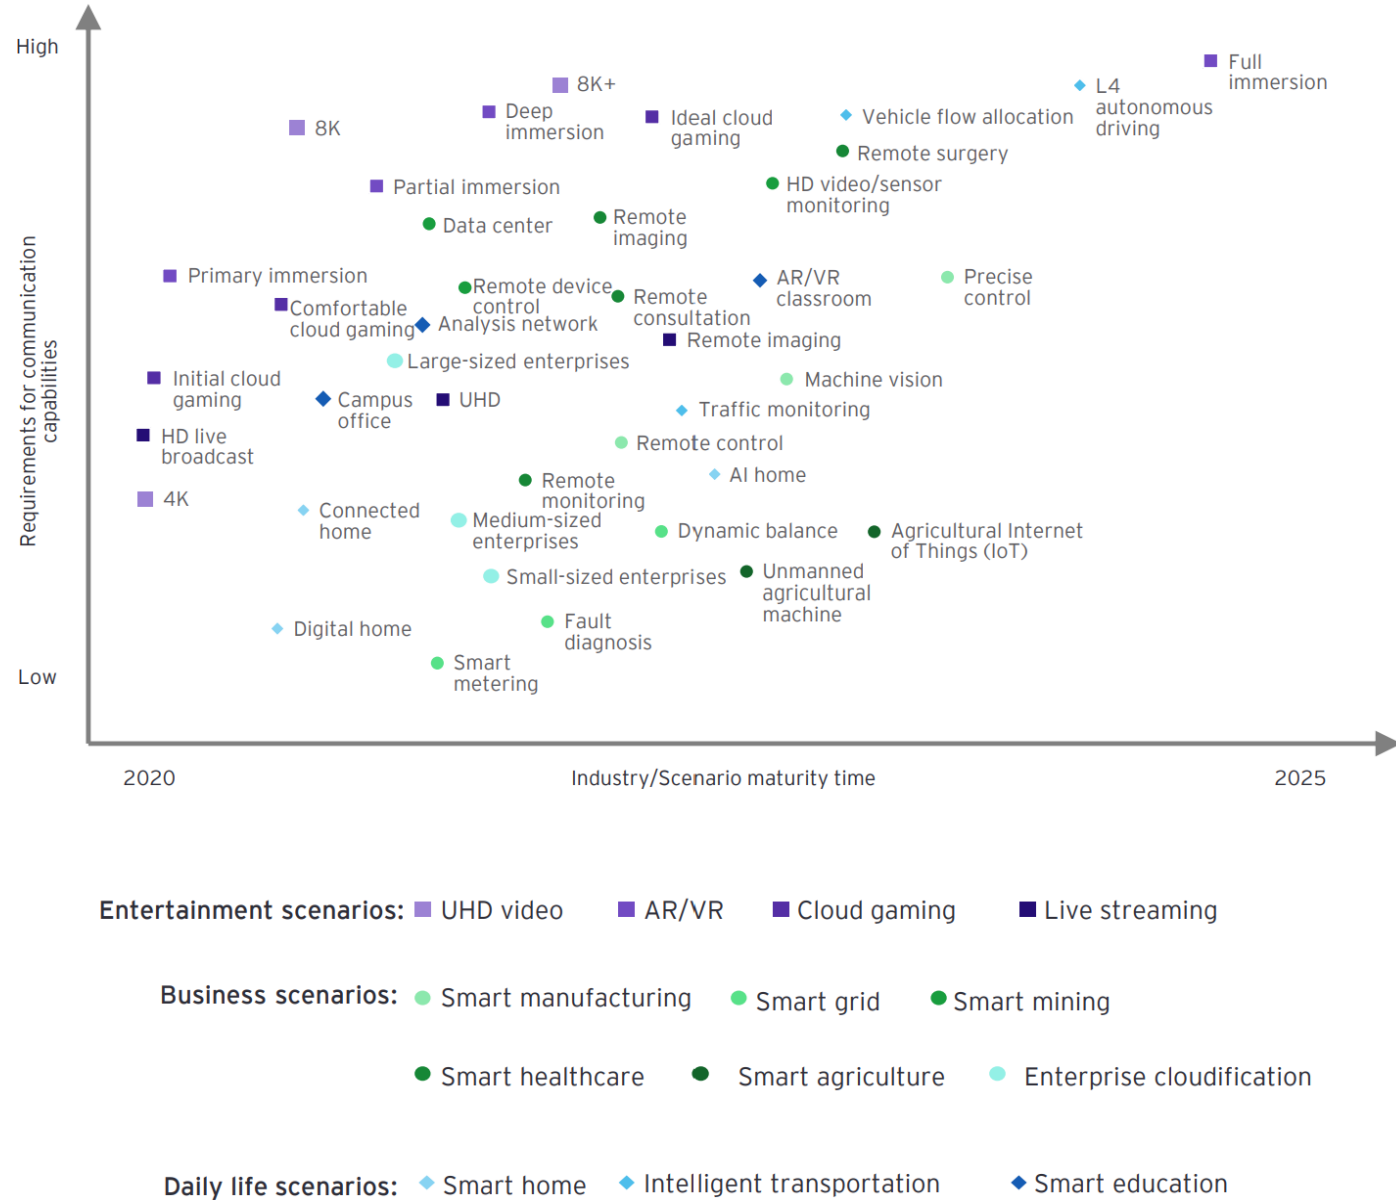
High

Low

Requirements for communication capabilities

Full immersion

L4 autonomous driving

8K+

Deep immersion

Ideal cloud gaming

Vehicle flow allocation

8K

Remote surgery

HD video/sensor monitoring

Partial immersion

Data center

Remote imaging

Primary immersion

Remote device control

Remote consultation

AR/VR classroom

Precise control

Comfortable cloud gaming

Analysis network

Remote imaging

Large-sized enterprises

Initial cloud gaming

Machine vision

Campus office

UHD

Traffic monitoring

HD live broadcast

Remote control

AI home

4K

Remote monitoring

Connected home

Medium-sized enterprises

Dynamic balance

Agricultural Internet of Things (IoT)

Small-sized enterprises

Unmanned agricultural machine

Digital home

Fault diagnosis

Smart metering

2020

Industry/Scenario maturity time

2025

Entertainment scenarios: UHD video AR/VR Cloud gaming Live streaming

Business scenarios: Smart manufacturing Smart grid Smart mining

Smart healthcare Smart agriculture Enterprise cloudification

Daily life scenarios: Smart home Intelligent transportation Smart education